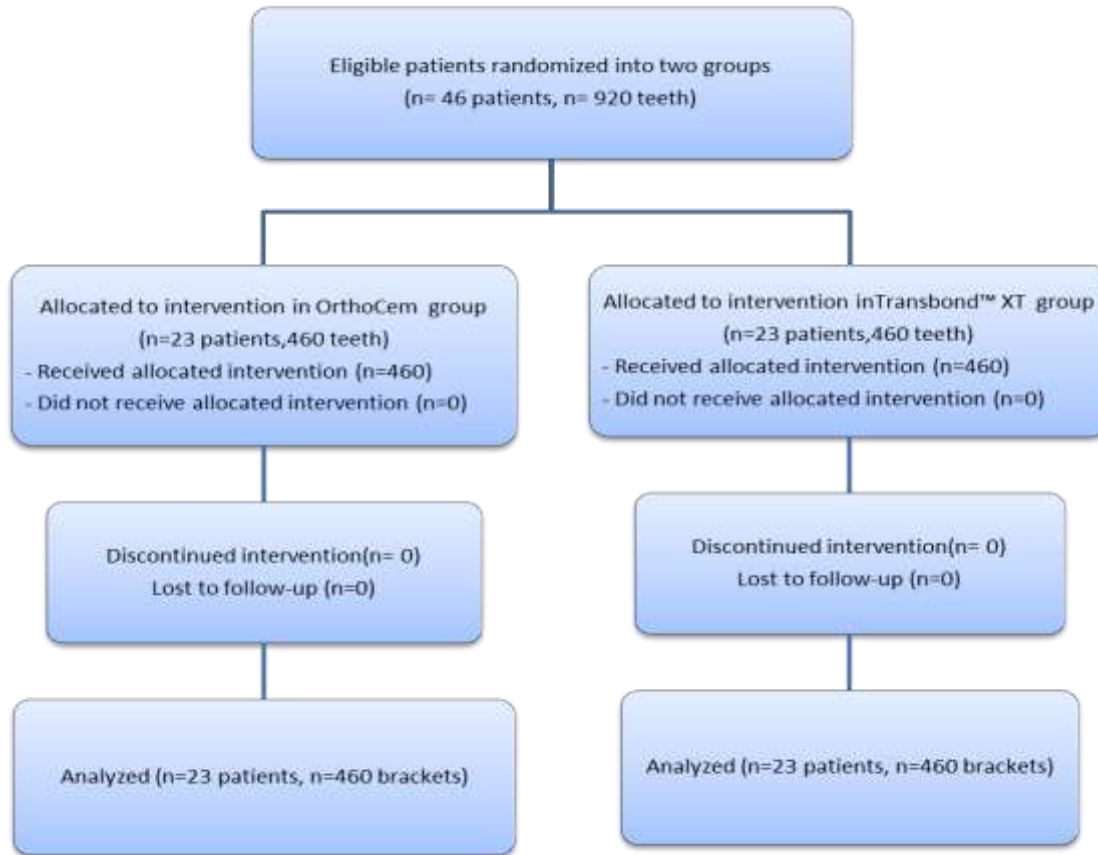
Eligible patients randomized into two groups
(n= 46 patients, n= 920 teeth)

Allocated to intervention in OrthoCem group
(n=23 patients,460 teeth)
- Received allocated intervention (n=460)
- Did not receive allocated intervention (n=0)

Allocated to intervention inTransbond™ XT group
(n=23 patients,460 teeth)
- Received allocated intervention (n=460)
- Did not receive allocated intervention (n=0)

Discontinued intervention(n= 0)
Lost to follow-up (n=0)

Discontinued intervention(n= 0)
Lost to follow-up (n=0)

Analyzed (n=23 patients, n=460 brackets)

Analyzed (n=23 patients, n=460 brackets)